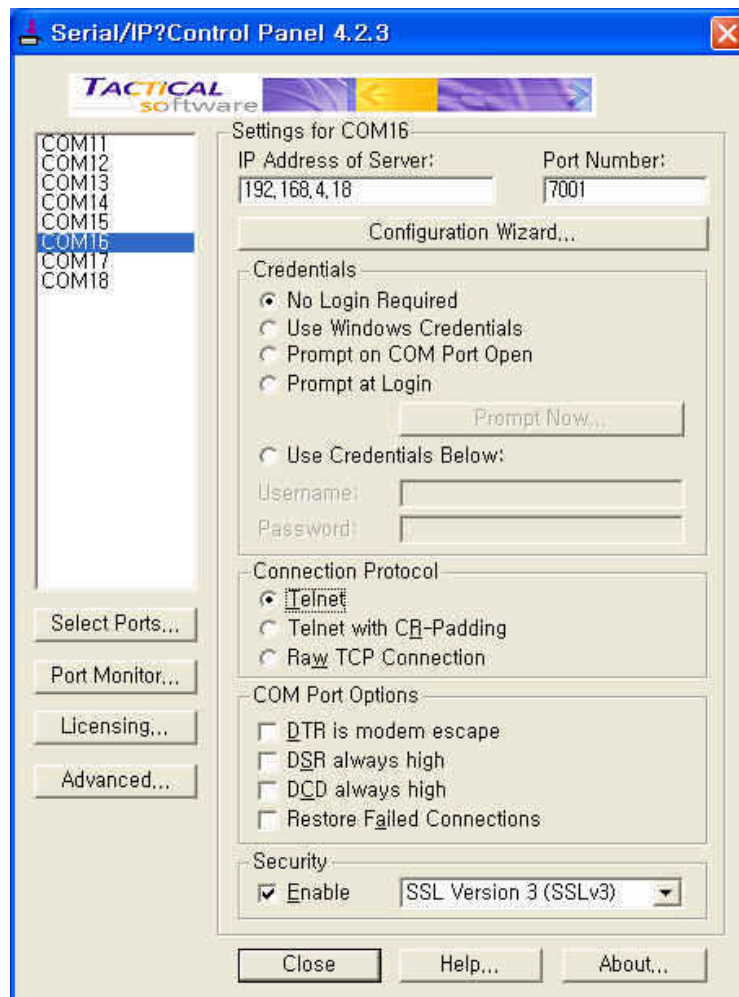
Serial/IP?Control Panel 4.2.3

TACTICAL software

COM11
COM12
COM13
COM14
COM15
COM16
COM17
COM18

Select Ports...

Port Monitor...

Licensing...

Advanced...

Settings for COM16

IP Address of Server:
192.168.4.18

Port Number:
7001

Configuration Wizard...

Credentials

No Login Required
Use Windows Credentials
Prompt on COM Port Open
Prompt at Login

Prompt Now...

Use Credentials Below:

Username:
Password:

Connection Protocol

Telnet
Telnet with CR-Padding
Raw TCP Connection

COM Port Options

DTR is modem escape
DSR always high
DCD always high
Restore Failed Connections

Security

Enable
SSL Version 3 (SSLv3)

Close
Help...
About...